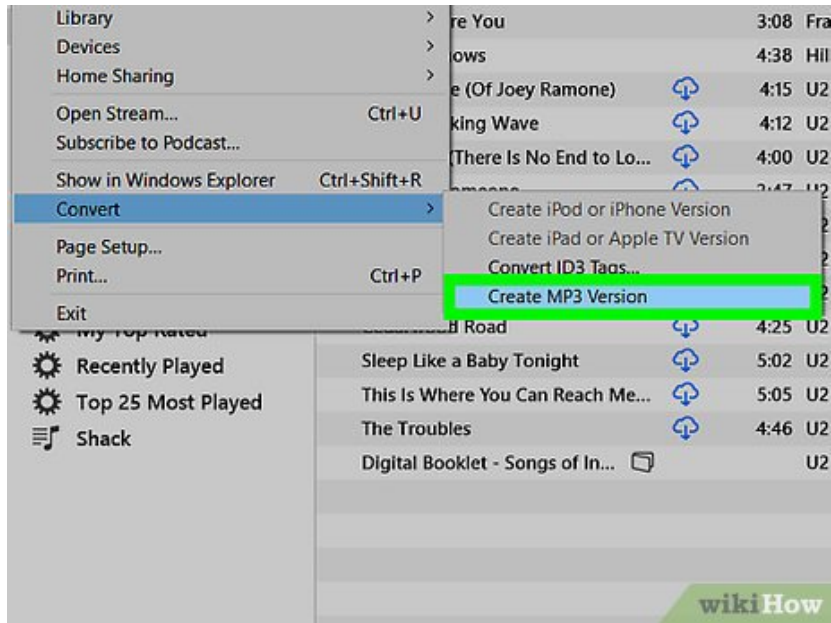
Library
Devices
Home Sharing
Open Stream... Ctrl+U
Subscribe to Podcast...
Show in Windows Explorer Ctrl+Shift+R
Convert
Page Setup...
Print... Ctrl+P
Exit

Create iPod or iPhone Version
Create iPad or Apple TV Version
Convert ID3 Tags...
Create MP3 Version

re You 3:08 Fra
ows 4:38 Hil
e (Of Joey Ramone) 4:15 U2
king Wave 4:12 U2
(There Is No End to Lo... 4:00 U2
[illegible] Road 4:25 U2

My Top Rated
Recently Played
Top 25 Most Played
Shack

Sleep Like a Baby Tonight 5:02 U2
This Is Where You Can Reach Me... 5:05 U2
The Troubles 4:46 U2
Digital Booklet - Songs of In... U2

wikiHow